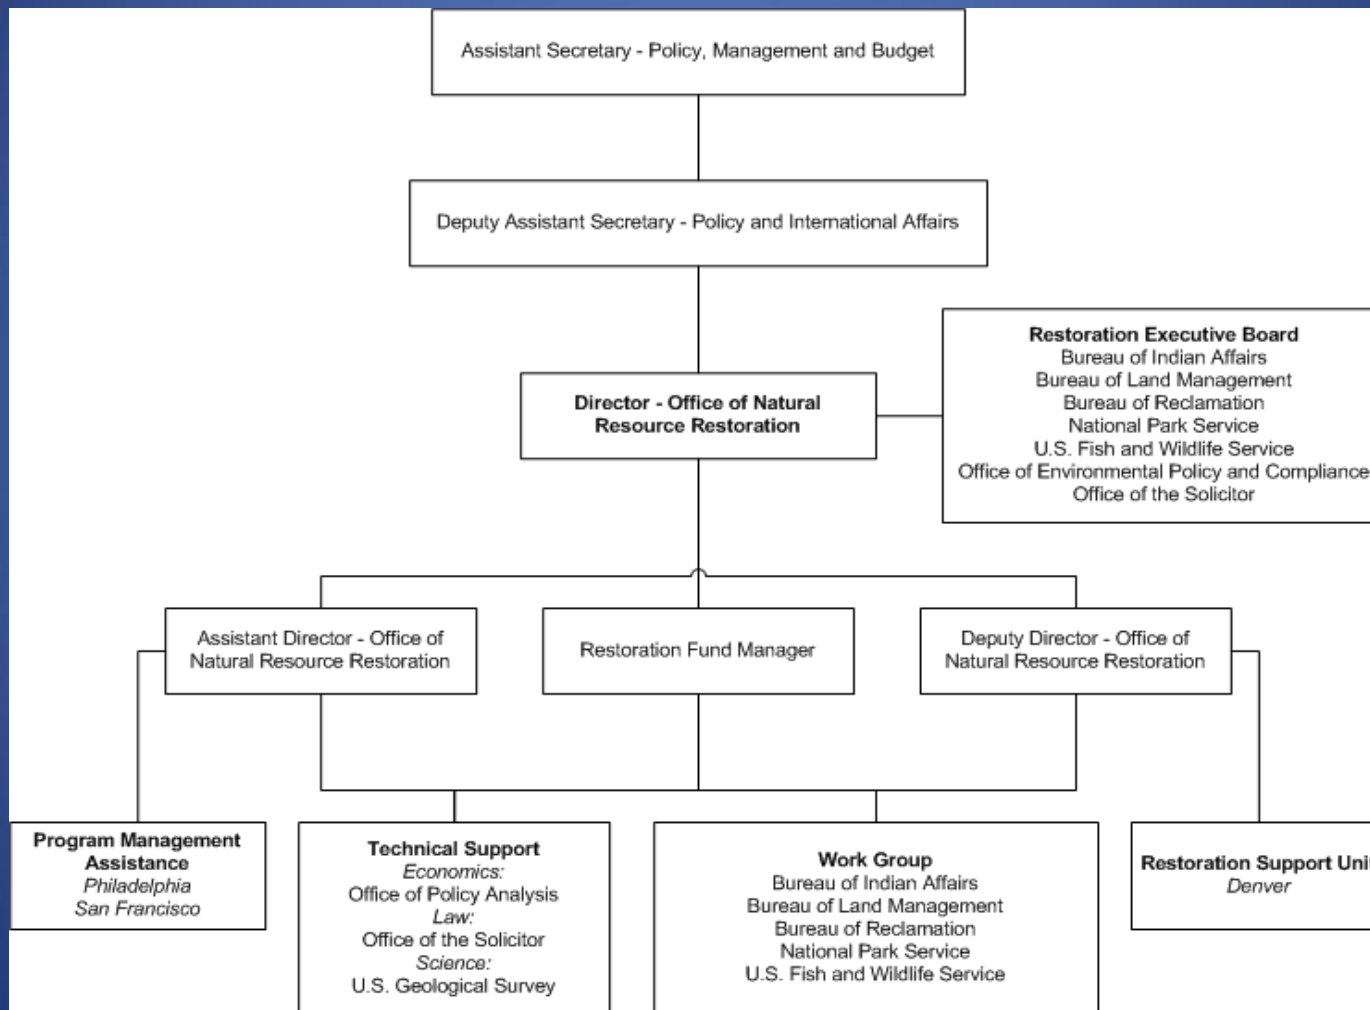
Assistant Secretary - Policy, Management and Budget

Deputy Assistant Secretary - Policy and International Affairs

Director - Office of Natural Resource Restoration

**Restoration Executive Board**
Bureau of Indian Affairs
Bureau of Land Management
Bureau of Reclamation
National Park Service
U.S. Fish and Wildlife Service
Office of Environmental Policy and Compliance
Office of the Solicitor

Assistant Director - Office of Natural Resource Restoration

Restoration Fund Manager

Deputy Director - Office of Natural Resource Restoration

**Program Management Assistance**
*Philadelphia*
*San Francisco*

**Technical Support**
*Economics:*
Office of Policy Analysis
*Law:*
Office of the Solicitor
*Science:*
U.S. Geological Survey

**Work Group**
Bureau of Indian Affairs
Bureau of Land Management
Bureau of Reclamation
National Park Service
U.S. Fish and Wildlife Service

**Restoration Support Uni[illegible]**
*Denver*